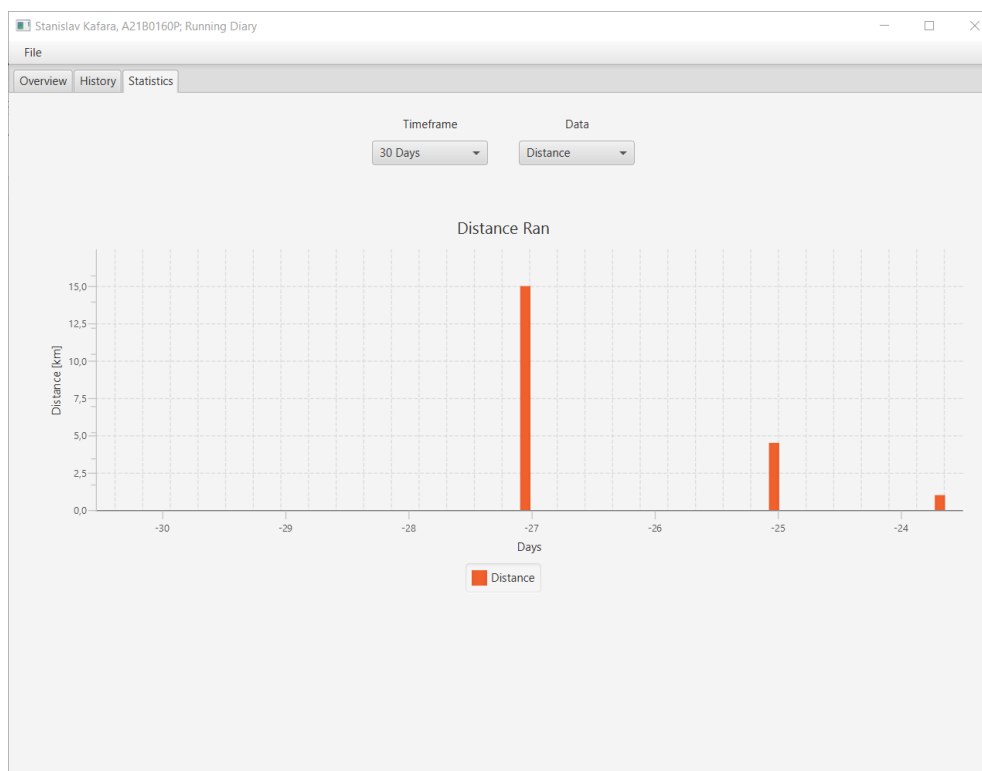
Stanislav Kafara, A21B0160P; Running Diary

File

Overview History Statistics

Timeframe
30 Days

Data
Distance

Distance Ran

Distance [km]

15,0
12,5
10,0
7,5
5,0
2,5
0,0

-30 -29 -28 -27 -26 -25 -24

Days

Distance